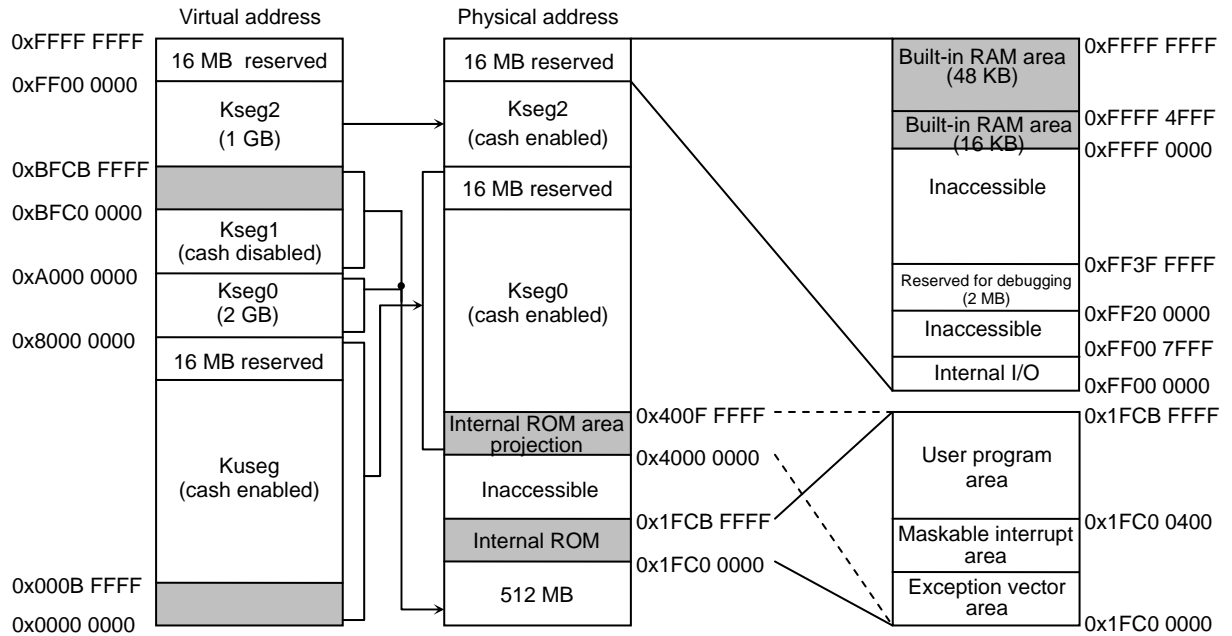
Virtual address

0xFFFF FFFF
0xFF00 0000
0xBFCB FFFF
0xBFC0 0000
0xA000 0000
0x8000 0000
0x000B FFFF
0x0000 0000

16 MB reserved
Kseg2
(1 GB)
Kseg1
(cash disabled)
Kseg0
(2 GB)
16 MB reserved
Kuseg
(cash enabled)

Physical address

16 MB reserved
Kseg2
(cash enabled)
16 MB reserved
Kseg0
(cash enabled)
Internal ROM area projection
Inaccessible
Internal ROM
512 MB

0x400F FFFF
0x4000 0000
0x1FCB FFFF
0x1FC0 0000

Built-in RAM area
(48 KB)
Built-in RAM area
(16 KB)
Inaccessible
Reserved for debugging
(2 MB)
Inaccessible
Internal I/O

0xFFFF FFFF
0xFFFF 4FFF
0xFFFF 0000
0xFF3F FFFF
0xFF20 0000
0xFF00 7FFF
0xFF00 0000

User program area
Maskable interrupt area
Exception vector area

0x1FCB FFFF
0x1FC0 0400
0x1FC0 0000